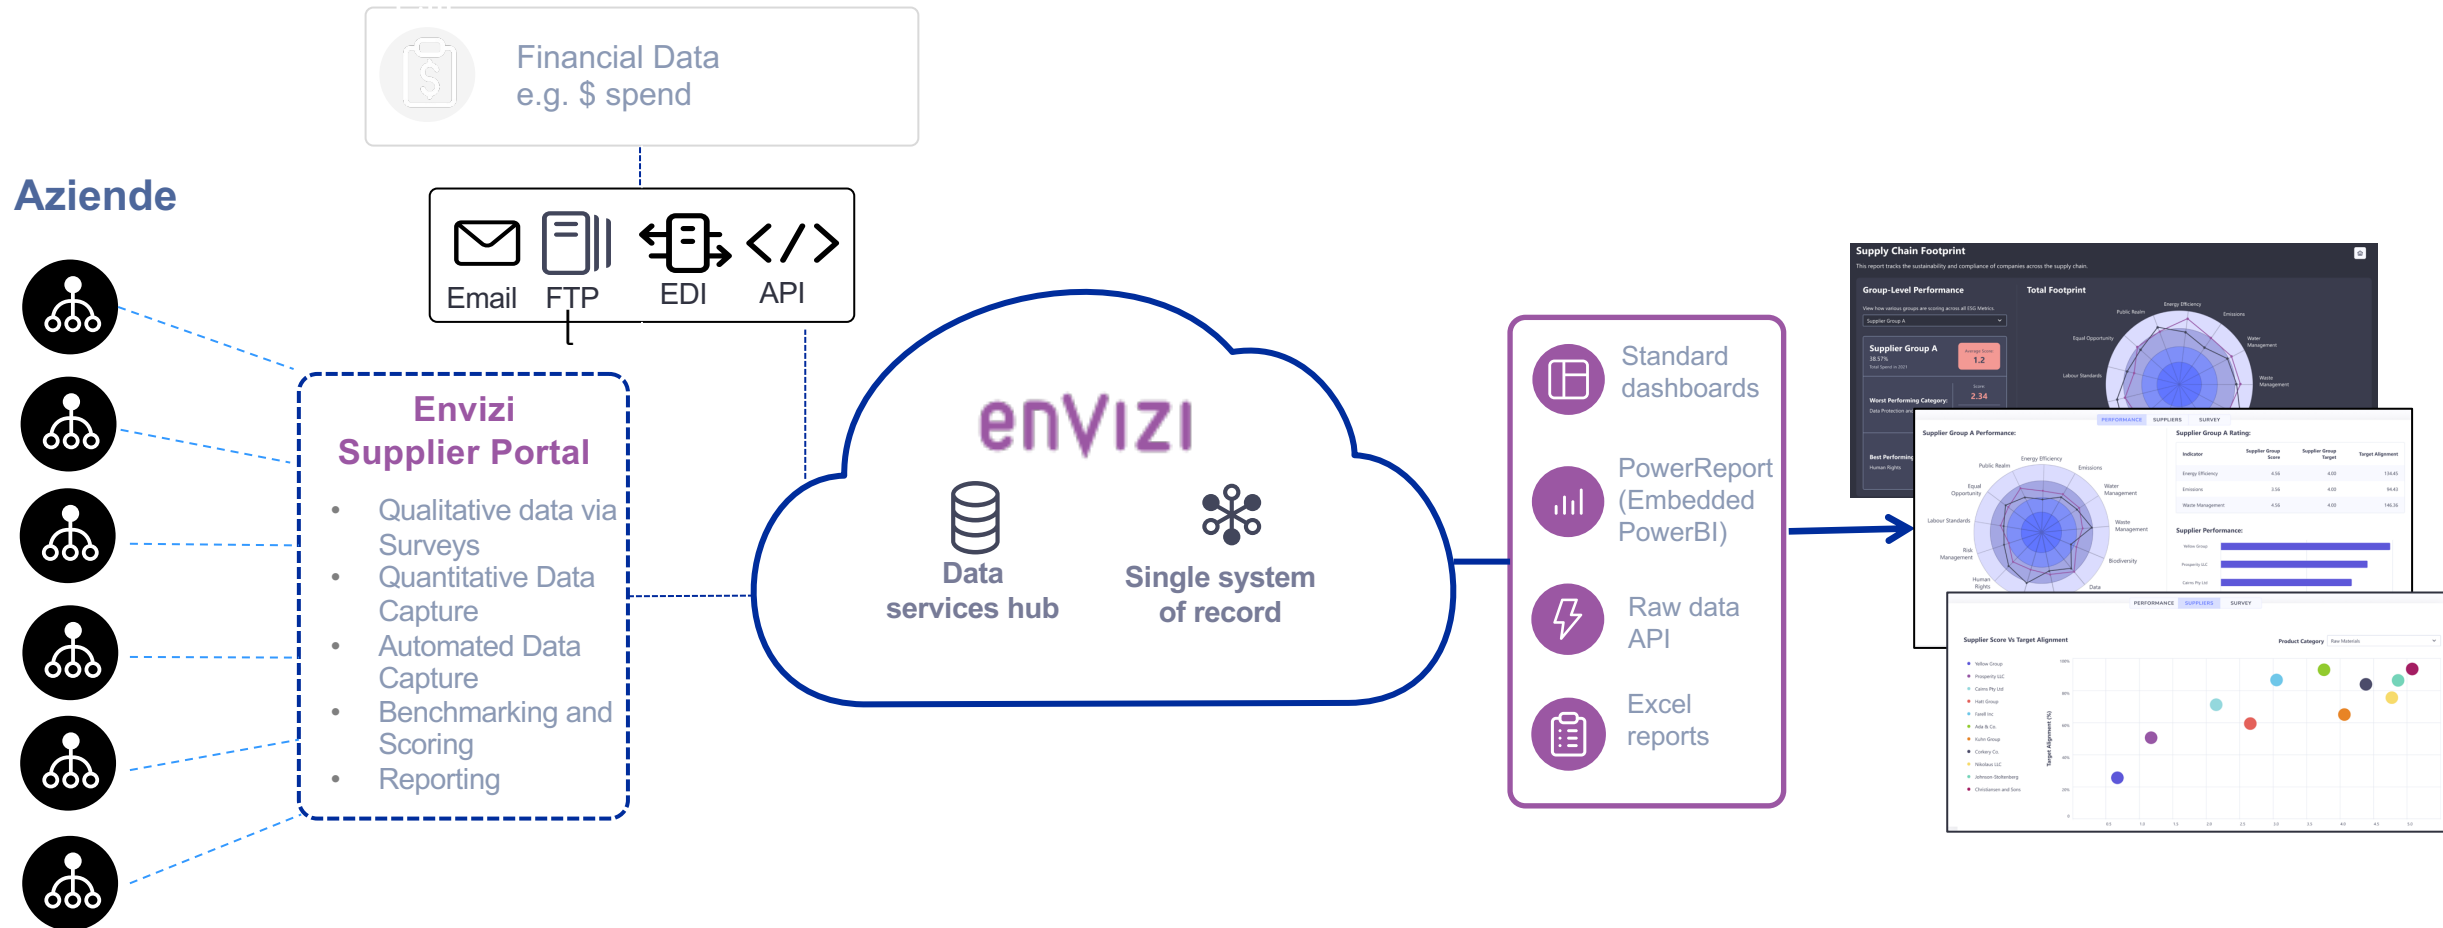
Financial Data
e.g. $ spend

Aziende

Email FTP EDI API

Envizi
Supplier Portal

- Qualitative data via Surveys
- Quantitative Data Capture
- Automated Data Capture
- Benchmarking and Scoring
- Reporting

envizi

Data services hub

Single system of record

Standard dashboards

PowerReport (Embedded PowerBI)

Raw data API

Excel reports

Supply Chain Footprint

Group-Level Performance

Total Footprint

Supplier Group A

2.34

Supplier Group A Performance:

Supplier Group A Rating:

Supplier Performance:

PERFORMANCE SUPPLIERS SURVEY

Supplier Score Vs Target Alignment

Product Category